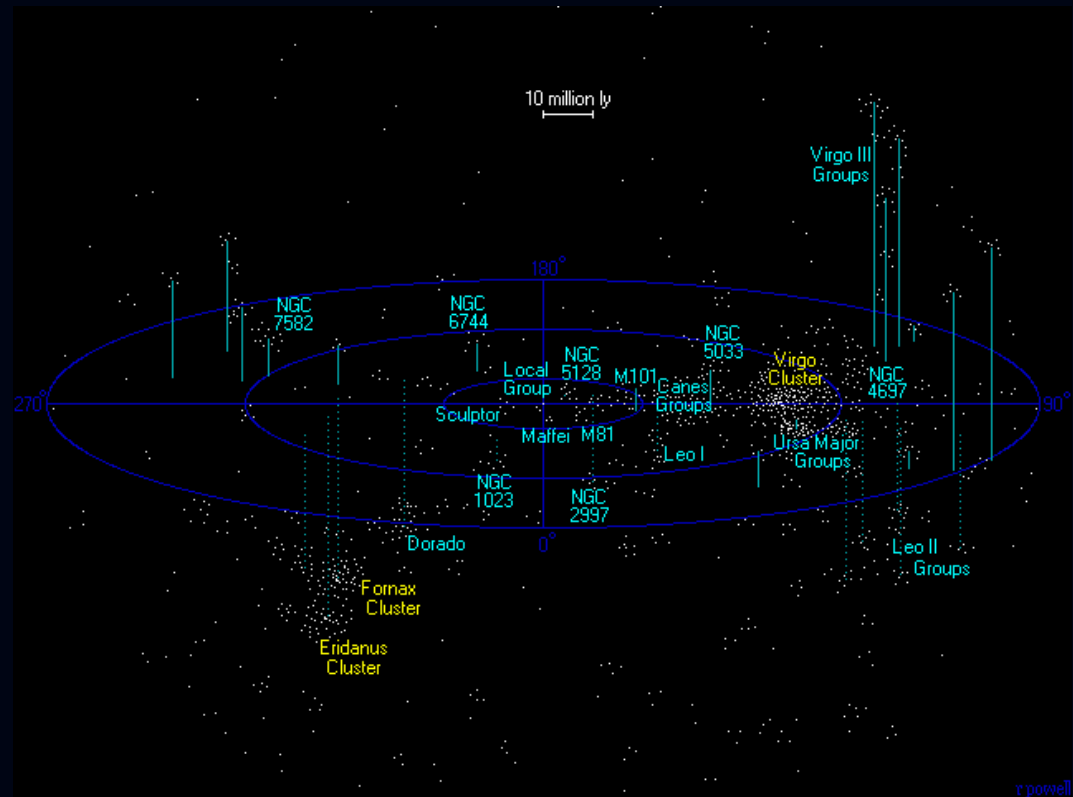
10 million ly

Virgo III Groups

180°

NGC 7582

NGC 6744

NGC 5033

Local Group

NGC 5128

M101

Canes Groups

Virgo Cluster

NGC 4697

270°

90°

Sculptor

Maffei

M81

Ursa Major Groups

Leo I

NGC 1023

NGC 2997

0°

Dorado

Leo II Groups

Fornax Cluster

Eridanus Cluster

r.powell